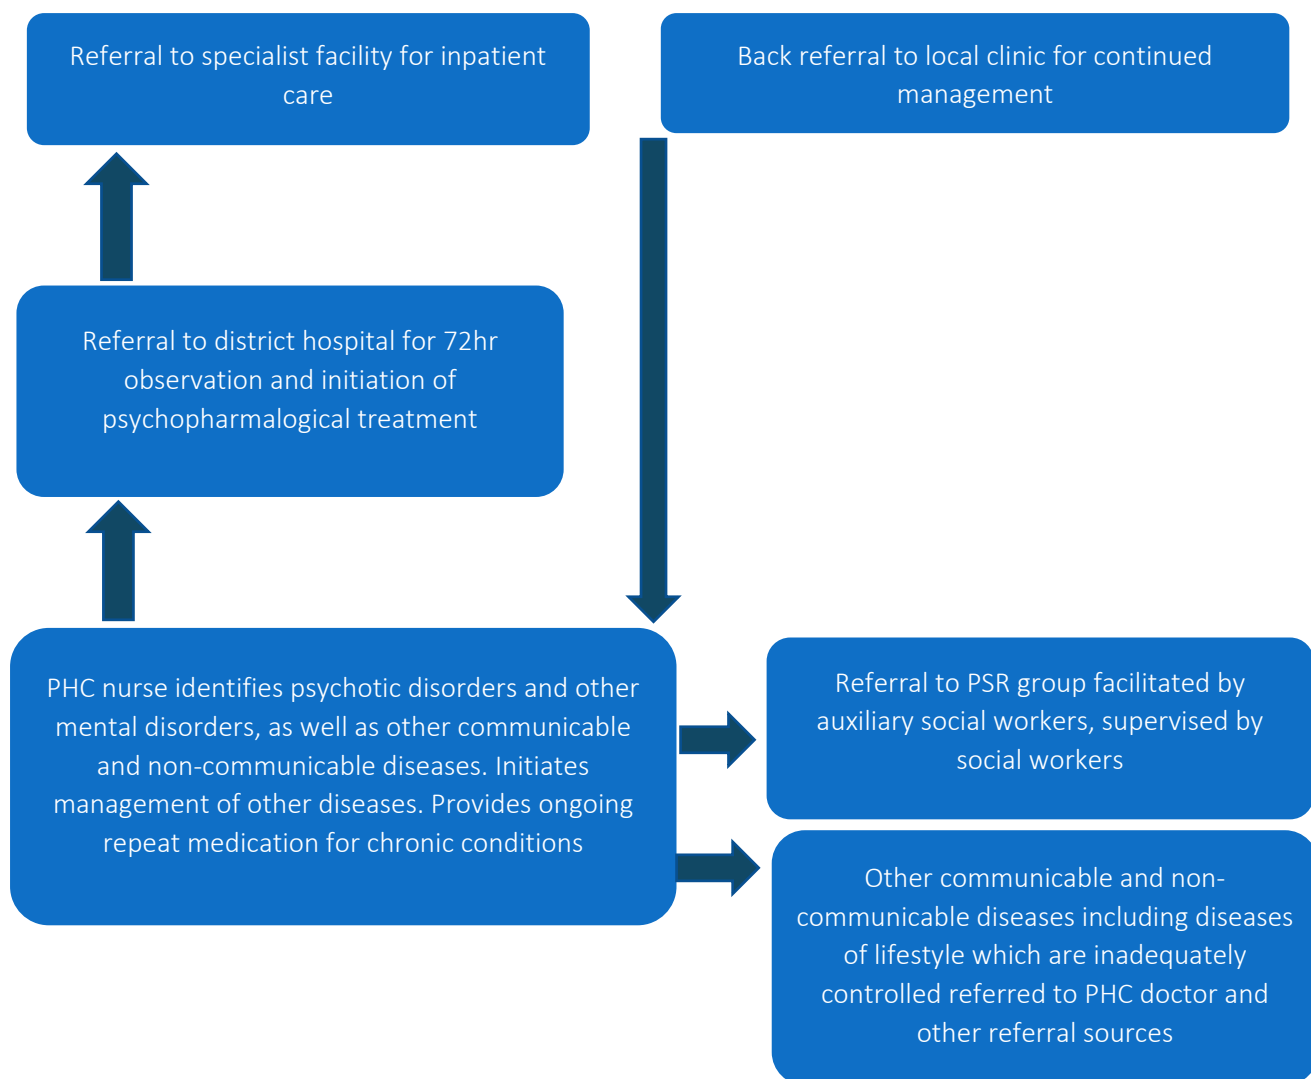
Referral to specialist facility for inpatient care

Back referral to local clinic for continued management

Referral to district hospital for 72hr observation and initiation of psychopharmalogical treatment

PHC nurse identifies psychotic disorders and other mental disorders, as well as other communicable and non-communicable diseases. Initiates management of other diseases. Provides ongoing repeat medication for chronic conditions

Referral to PSR group facilitated by auxiliary social workers, supervised by social workers

Other communicable and non-communicable diseases including diseases of lifestyle which are inadequately controlled referred to PHC doctor and other referral sources